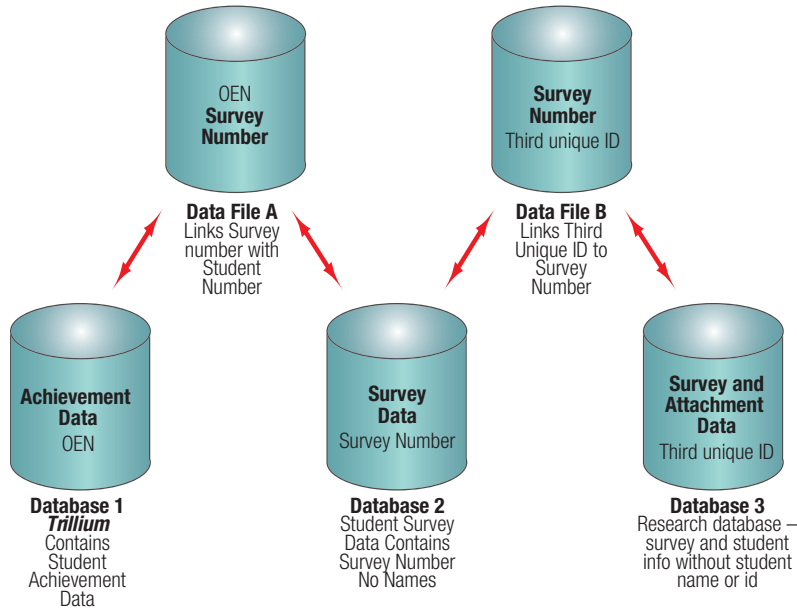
OEN
**Survey Number**

**Data File A**
Links Survey number with Student Number

**Survey Number**
Third unique ID

**Data File B**
Links Third Unique ID to Survey Number

**Achievement Data**
OEN

**Database 1**
***Trillium***
Contains Student Achievement Data

**Survey Data**
Survey Number

**Database 2**
Student Survey Data Contains Survey Number No Names

**Survey and Attachment Data**
Third unique ID

**Database 3**
Research database – survey and student info without student name or id